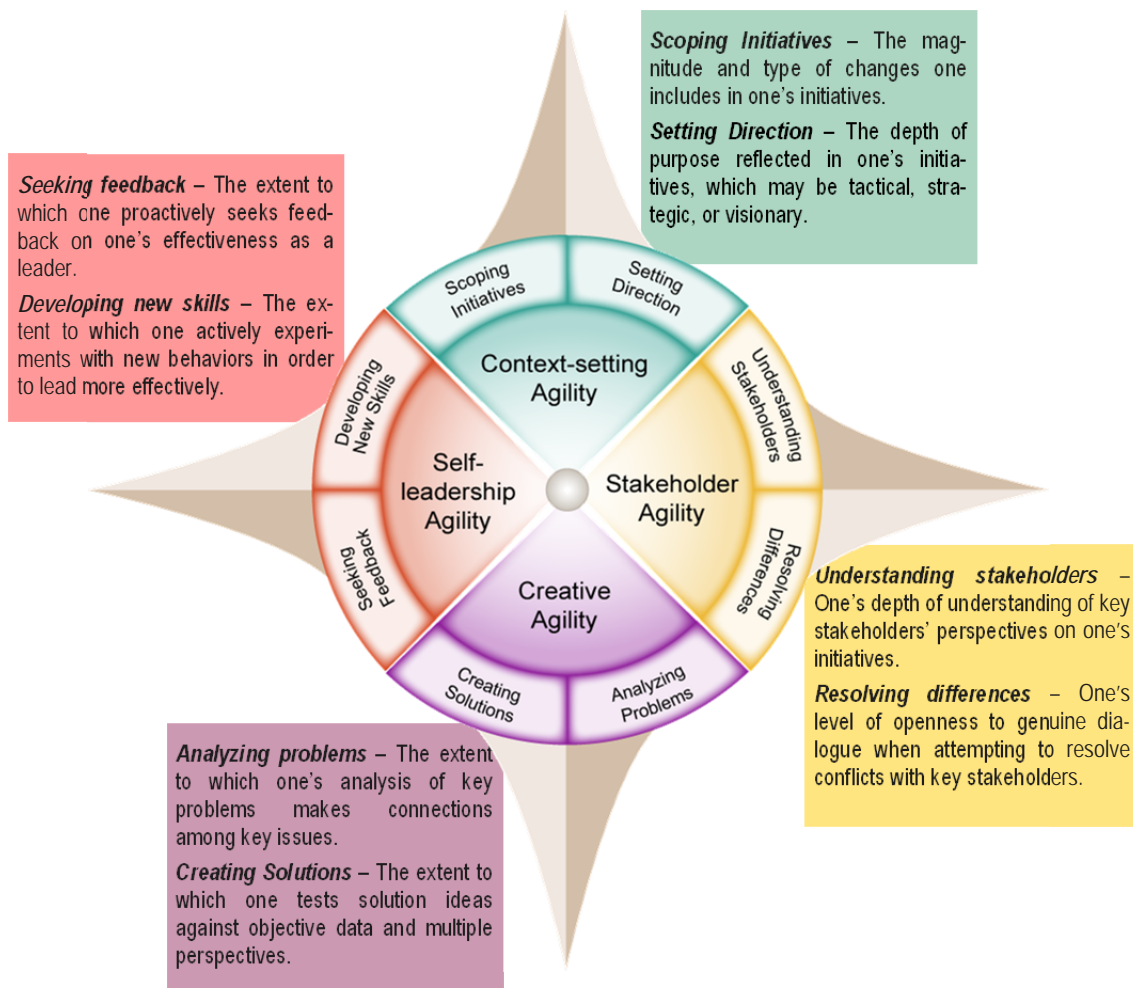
Scoping Initiatives – The magnitude and type of changes one includes in one's initiatives.

Setting Direction – The depth of purpose reflected in one's initiatives, which may be tactical, strategic, or visionary.

Seeking feedback – The extent to which one proactively seeks feedback on one's effectiveness as a leader.

Developing new skills – The extent to which one actively experiments with new behaviors in order to lead more effectively.

Scoping Initiatives

Setting Direction

Context-setting Agility

Developing New Skills

Understanding Stakeholders

Self-leadership Agility

Stakeholder Agility

Seeking Feedback

Resolving Differences

Creative Agility

Creating Solutions

Analyzing Problems

Understanding stakeholders – One's depth of understanding of key stakeholders' perspectives on one's initiatives.

Resolving differences – One's level of openness to genuine dialogue when attempting to resolve conflicts with key stakeholders.

Analyzing problems – The extent to which one's analysis of key problems makes connections among key issues.

Creating Solutions – The extent to which one tests solution ideas against objective data and multiple perspectives.